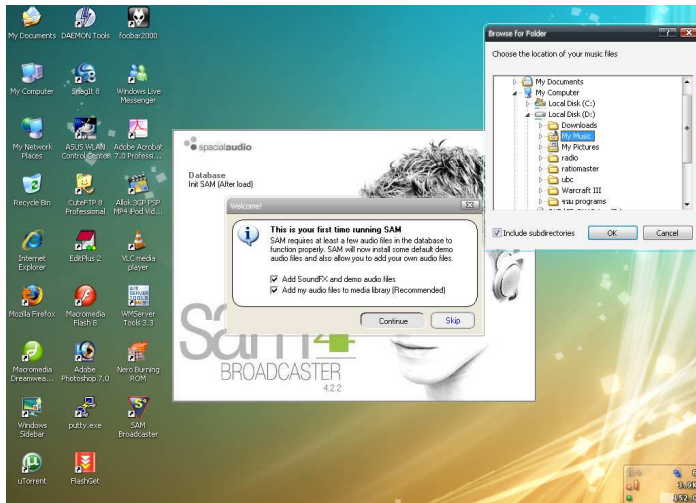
My Documents
DAEMON Tools
foobar2000
My Computer
SnagIt 8
Windows Live Messenger
My Network Places
ASUS WLAN Control Center
Adobe Acrobat 7.0 Professi...
Recycle Bin
CuteFTP 8 Professional
Allok 3GP PSP MP4 iPod Vid...
Internet Explorer
EditPlus 2
VLC media player
Mozilla Firefox
Macromedia Flash 8
WMServer Tools 3.3
Macromedia Dreamwea...
Adobe Photoshop 7.0
Nero Burning ROM
Windows Sidebar
putty.exe
SAM Broadcaster
uTorrent
FlashGet

spacialaudio
Database
Init SAM (After load)

Welcome!
This is your first time running SAM
SAM requires at least a few audio files in the database to function properly. SAM will now install some default demo audio files and also allow you to add your own audio files.
Add SoundFX and demo audio files
Add my audio files to media library (Recommended)
Continue
Skip

SAM 4
BROADCASTER
4.2.2

Browse For Folder
Choose the location of your music files
My Documents
My Computer
Local Disk (C:)
Local Disk (D:)
Downloads
My Music
My Pictures
radio
ratiomaster
ubc
Warcraft III
รวม programs
Include subdirectories
OK
Cancel